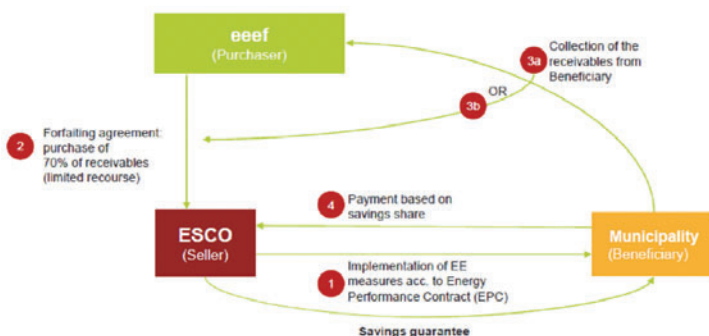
eeef
(Purchaser)

3a Collection of the receivables from Beneficiary

3b OR

2 Forfaiting agreement: purchase of 70% of receivables (limited recourse)

4 Payment based on savings share

ESCO
(Seller)

Municipality
(Beneficiary)

1 Implementation of EE measures acc. to Energy Performance Contract (EPC)

Savings guarantee